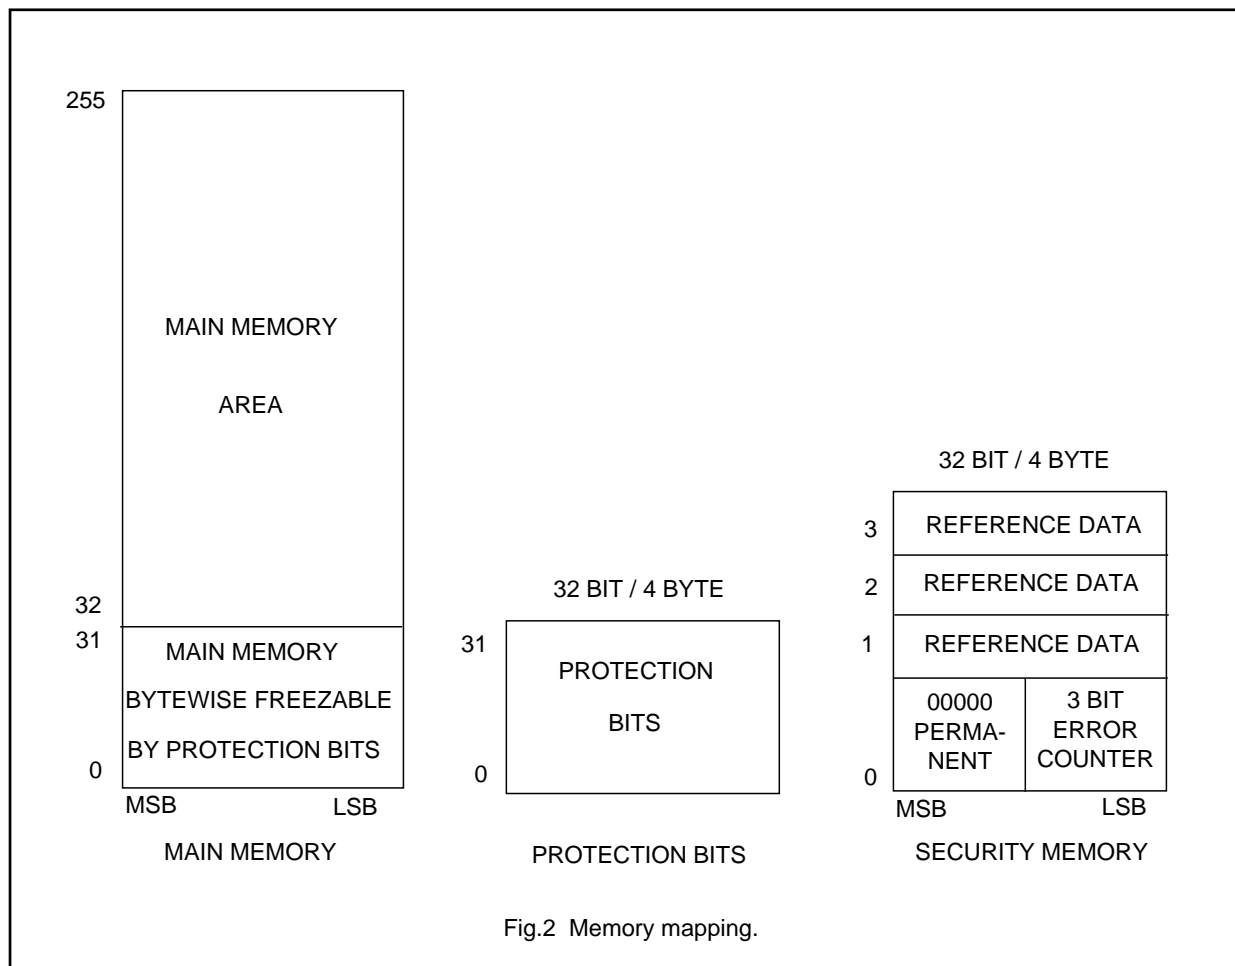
255

MAIN MEMORY

AREA

32
31

MAIN MEMORY
BYTEWISE FREEZABLE
BY PROTECTION BITS

0

MSB LSB

MAIN MEMORY

32 BIT / 4 BYTE

31

PROTECTION

BITS

0

PROTECTION BITS

32 BIT / 4 BYTE

3 REFERENCE DATA

2 REFERENCE DATA

1 REFERENCE DATA

0

00000 PERMANENT

3 BIT ERROR COUNTER

MSB LSB

SECURITY MEMORY

Fig.2 Memory mapping.